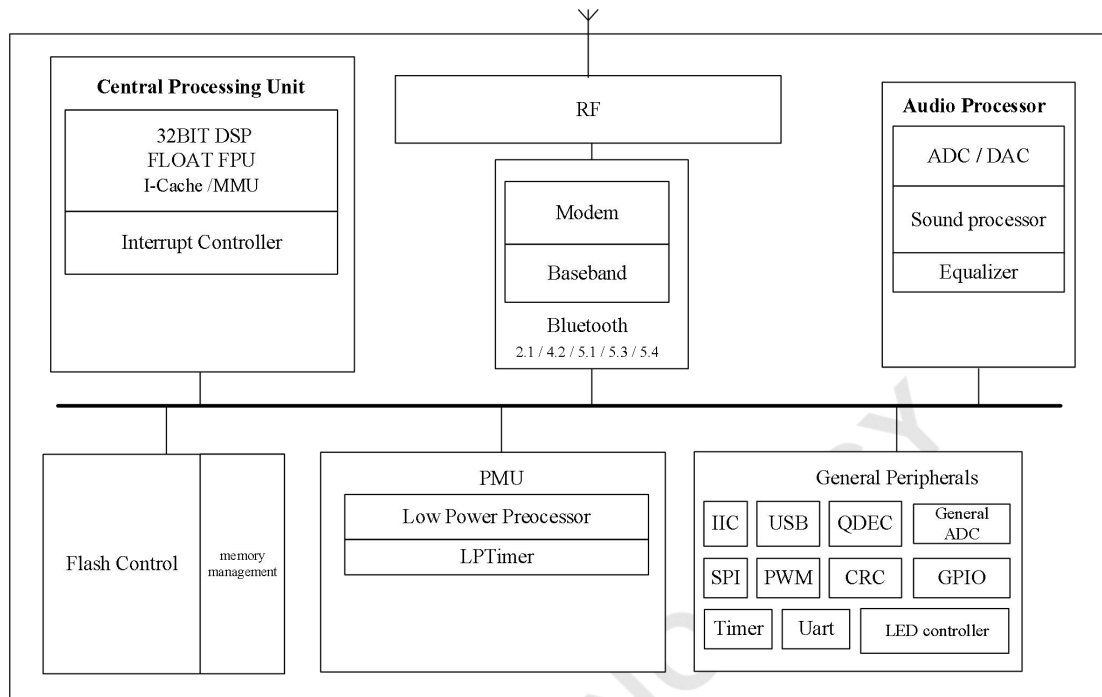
Central Processing Unit

32BIT DSP
FLOAT FPU
I-Cache /MMU

Interrupt Controller

RF

Modem

Baseband

Bluetooth
2.1 / 4.2 / 5.1 / 5.3 / 5.4

Audio Processor

ADC / DAC

Sound processor

Equalizer

Flash Control

memory management

PMU

Low Power Preocessor

LPTimer

General Peripherals

IIC

USB

QDEC

General ADC

SPI

PWM

CRC

GPIO

Timer

Uart

LED controller